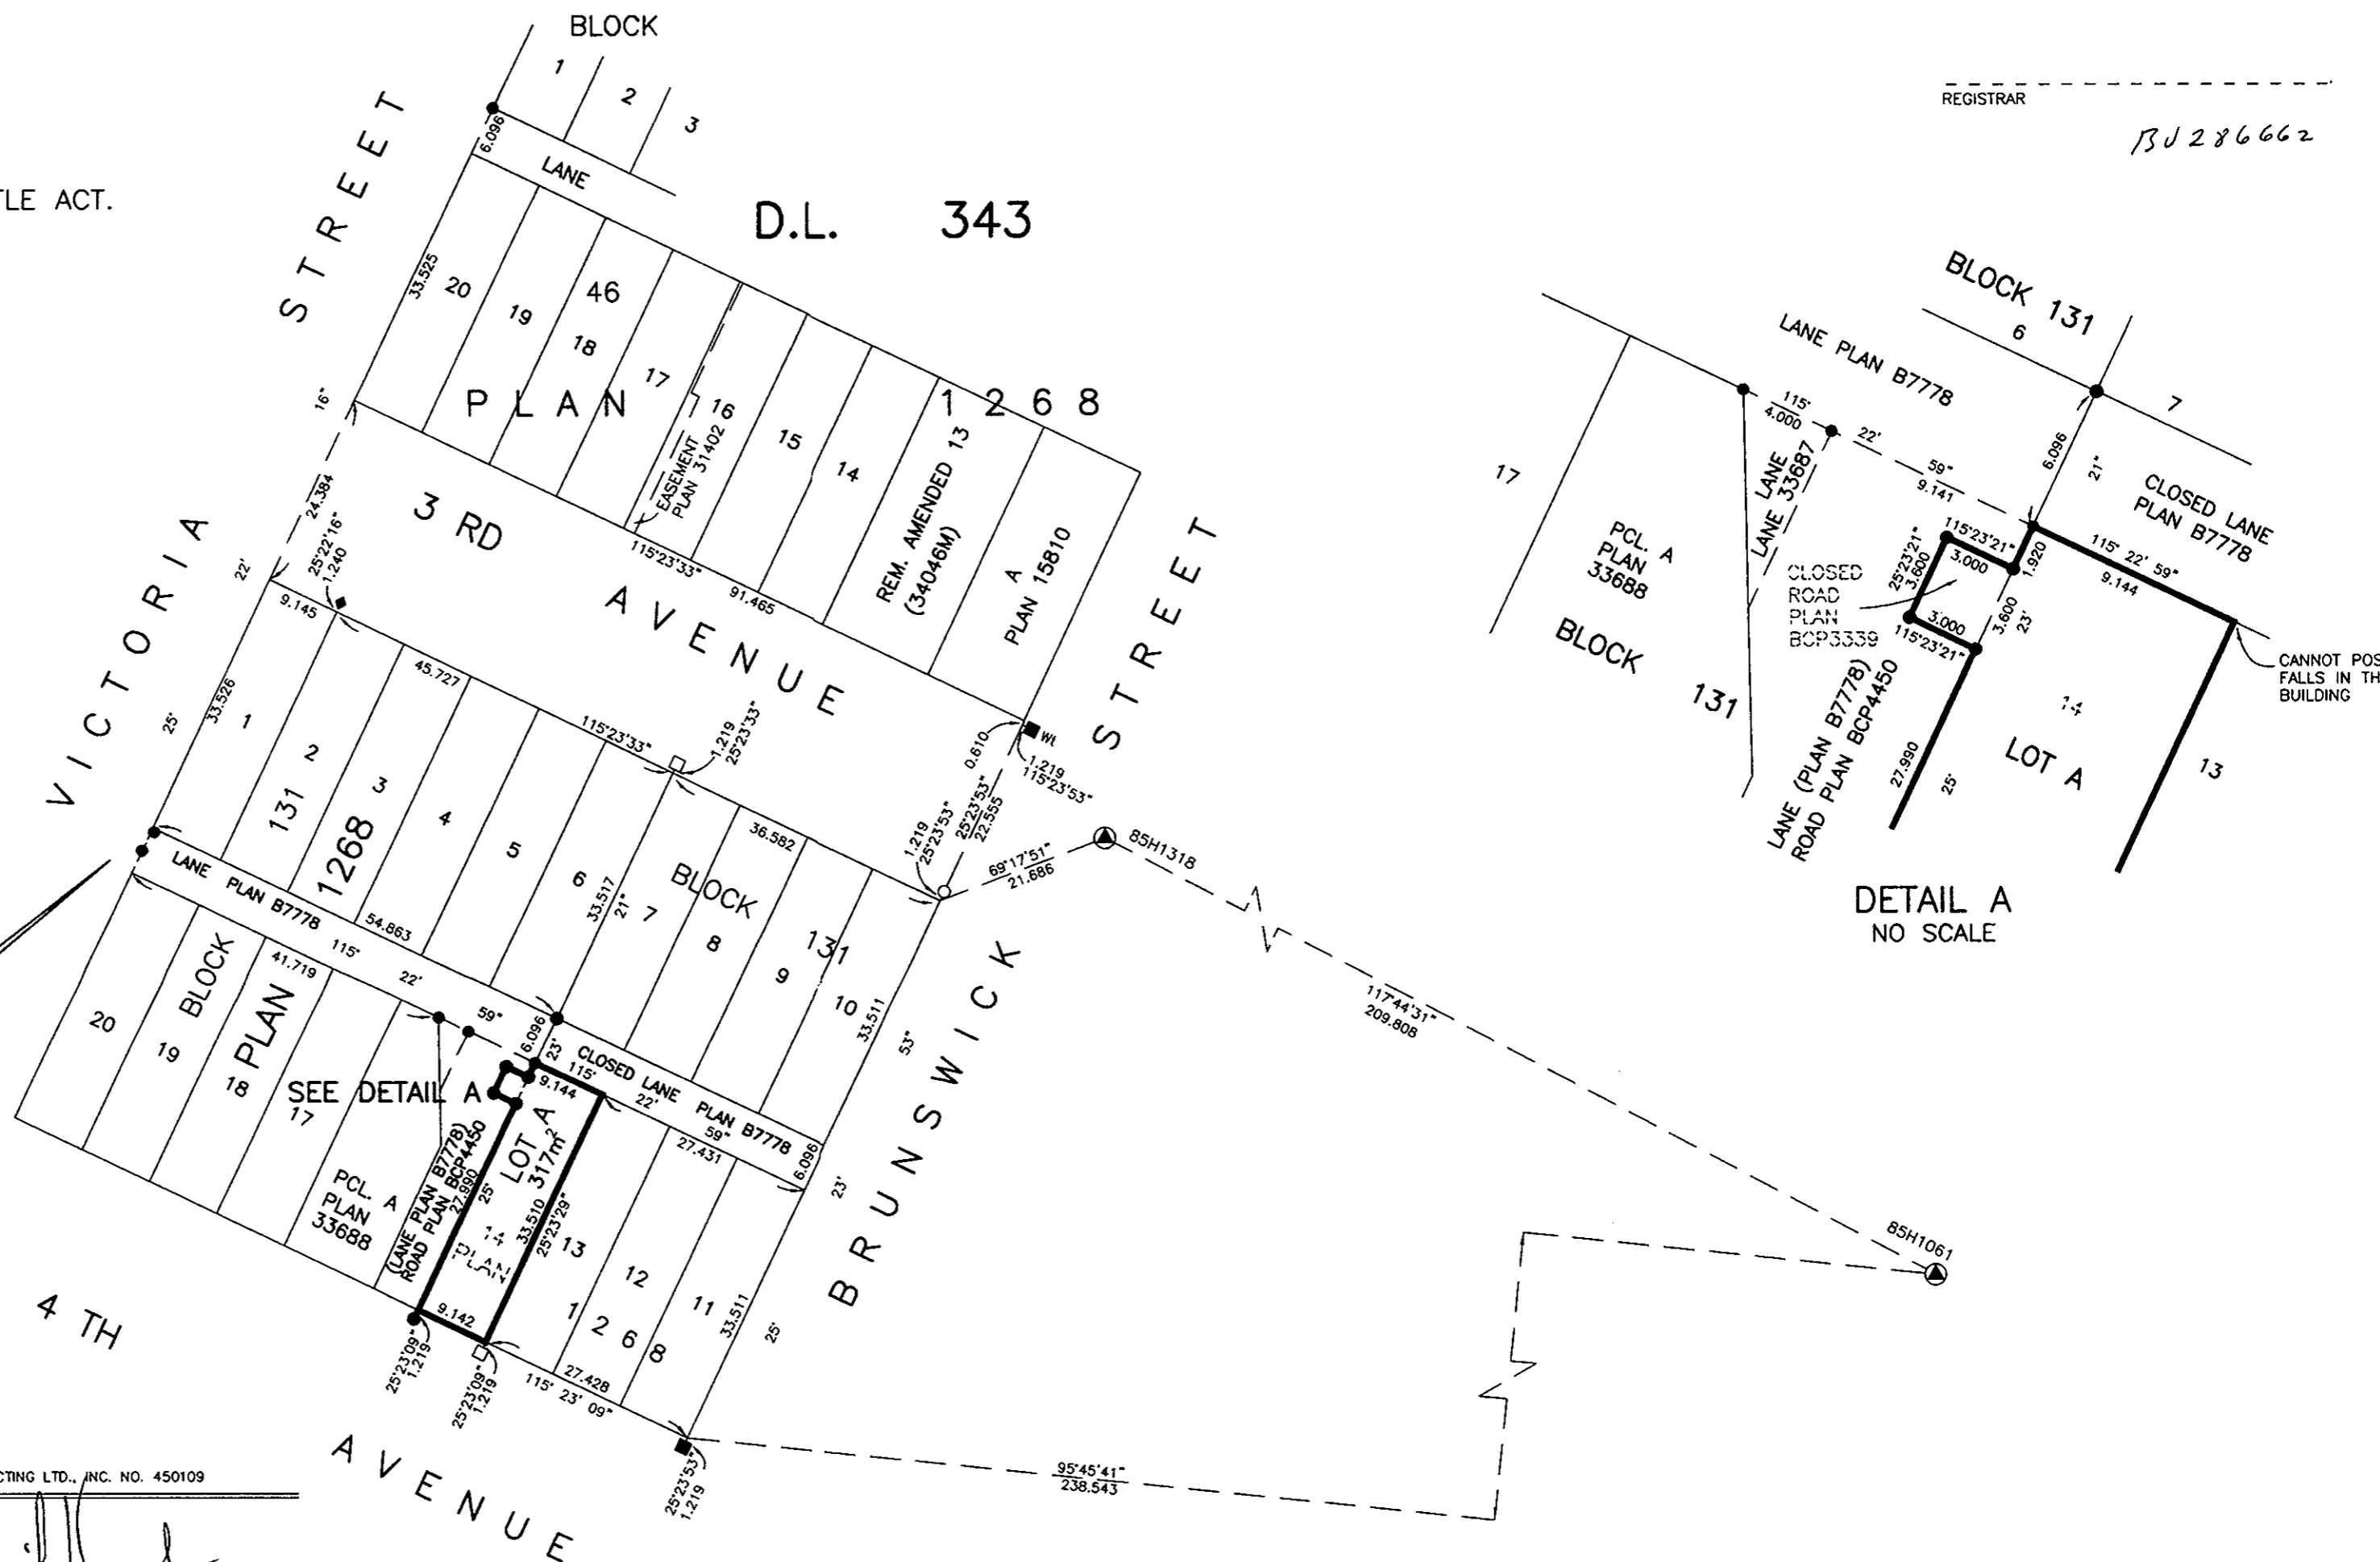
BLOCK
1
2
3
REGISTRAR
BJ286662
TLE ACT.
6.096
LANE
D.L. 343
STREET
33.525
20
19
46
18
17
16
15
14
PLAN 1268
BLOCK 131
6
LANE PLAN B7778
7
16'
24.384
25°22'16"
1.240
3 RD
EASEMENT PLAN 31402
REM. AMENDED 13 (34046M)
A PLAN 15810
115°23'33"
91.465
AVENUE
STREET
17
PCL. A PLAN 33688
BLOCK 131
115'
4.000
22'
LANE 33687
LANE
59"
9.141
6.086
21'
CLOSED LANE PLAN B7778
115°23'21"
3.000
1.920
25°23'21"
3.600
CLOSED ROAD PLAN BCP3339
3.000
115°23'21"
3.600
23'
115° 22' 59"
9.144
CANNOT POS FALLS IN TH BUILDING
VICTORIA
22'
9.145
45.727
115°23'33"
1.219
25°23'33"
25'
33.526
1
2
131
3
1268
4
5
6
BLOCK
7
8
9
131
10
36.582
33.517
21'
0.610
WL
1.219
115°23'53"
1.219
25°23'53"
25°23'53"
22.555
69°17'51"
21.686
85H1318
LANE (PLAN B7778) ROAD PLAN BCP4450
27.990
25'
14
LOT A
13
DETAIL A
NO SCALE
LANE PLAN B7778
54.863
115'
22'
59"
41.719
20
19
BLOCK
18
PLAN
17
SEE DETAIL A
6.096
23'
CLOSED LANE PLAN B7778
115'
22'
59"
9.144
27.431
6.096
33.51
53'
BRUNSWICK
117°44'31"
209.808
PCL. A PLAN 33688
(LANE PLAN B7778) ROAD PLAN BCP4450
27.990
25'
LOT A 317m²
14 PLAN
33.510
25°23'29"
13
12
1268
11
33.511
25'
23'
85H1061
9.142
25°23'09"
1.219
25°23'09"
1.219
27.428
115° 23' 09"
4 TH
AVENUE
25°23'53"
1.219
95°45'41"
238.543
CTING LTD., INC. NO. 450109